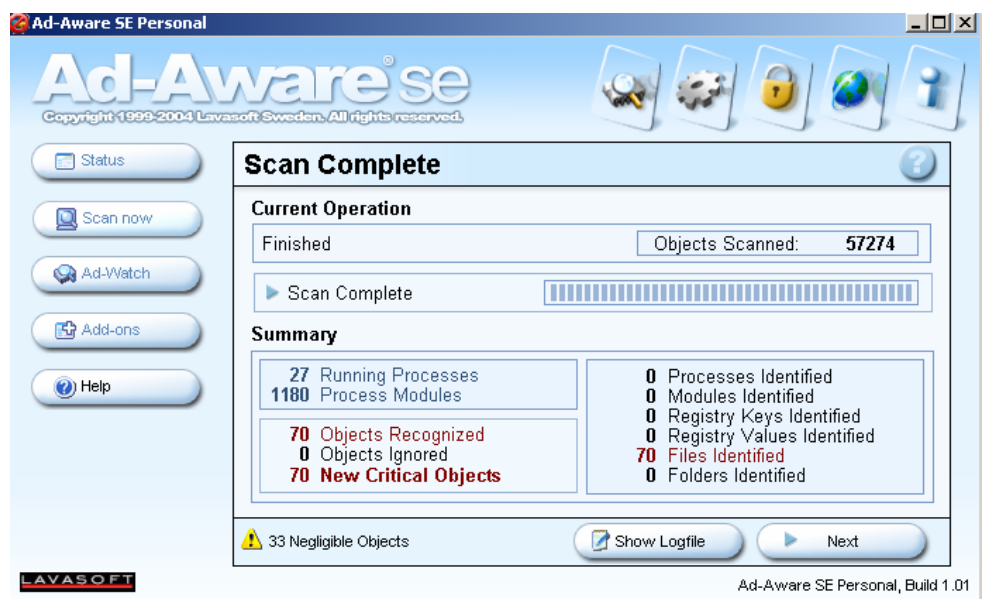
Ad-Aware SE Personal

Ad-Aware® se

Copyright 1999-2004 Lavasoft Sweden. All rights reserved.

Status

Scan now

Ad-Watch

Add-ons

Help

Scan Complete

Current Operation

Finished

Objects Scanned: 57274

Scan Complete

Summary

27 Running Processes
1180 Process Modules

70 Objects Recognized
0 Objects Ignored
70 New Critical Objects

0 Processes Identified
0 Modules Identified
0 Registry Keys Identified
0 Registry Values Identified
70 Files Identified
0 Folders Identified

33 Negligible Objects

Show Logfile

Next

LAVASOFT

Ad-Aware SE Personal, Build 1.01